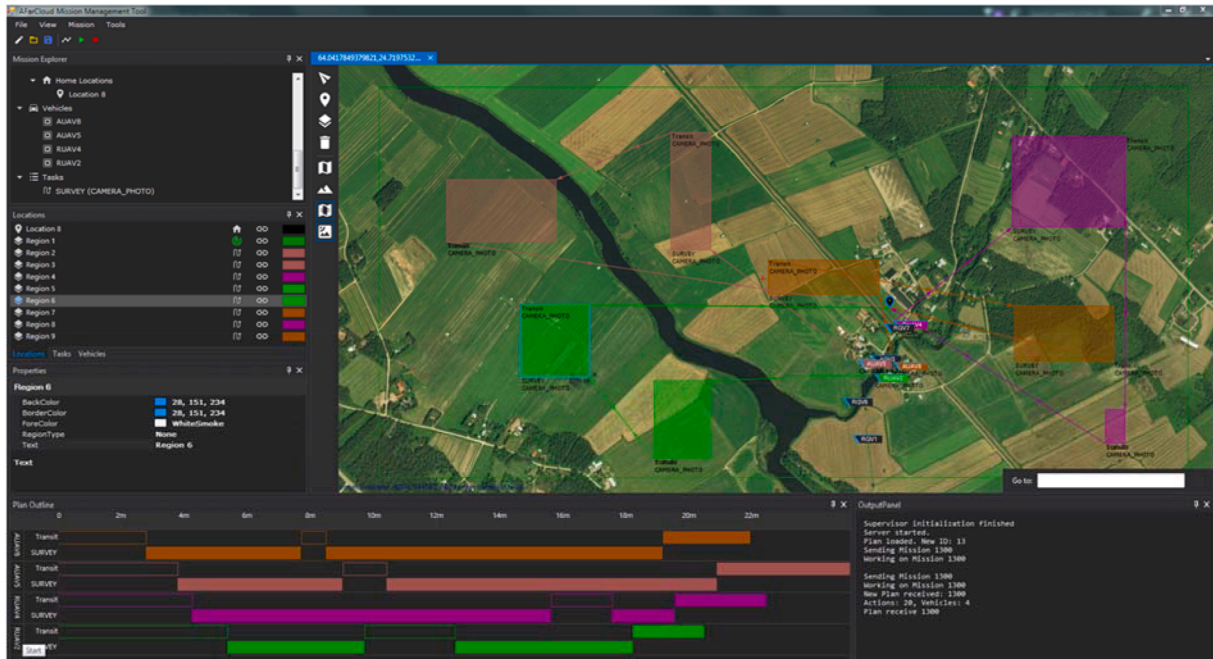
AFarCloud Mission Management Tool

File View Mission Tools

Mission Explorer

Home Locations
Location 8
Vehicles
AUAV8
AUAV5
RUAV4
RUAV2
Tasks
SURVEY (CAMERA_PHOTO)

Locations

| | | |
|---|---|---|
| Location 8 | | |
| Region 1 | | |
| Region 2 | | |
| Region 3 | | |
| Region 4 | | |
| Region 5 | | |
| Region 6 | | |
| Region 7 | | |
| Region 8 | | |
| Region 9 | | |

Locations Tasks Vehicles

Properties

Region 6

| | |
|---|---|
| BackColor | 28, 151, 234 |
| BorderColor | 28, 151, 234 |
| ForeColor | WhiteSmoke |
| RegionType | None |
| Text | Region 6 |

Text

64.041784937982​1,24.7197532...

Transit
CAMERA_PHOTO

SURVEY
CAMERA_PHOTO

RUAV2 AUAV5 RUAV4 AUAV8 RUAV1

Go to:

Plan Outline

0 2m 4m 6m 8m 10m 12m 14m 16m 18m 20m 22m

AUAV8 Transit SURVEY
AUAV5 Transit SURVEY
RUAV4 Transit SURVEY
RUAV2 Transit SURVEY

Start

OutputPanel

Supervisor initialization finished
Server started.
Plan loaded. New ID: 13
Sending Mission 1300
Working on Mission 1300

Sending Mission 1300
Working on Mission 1300
New Plan received: 1300
Actions: 20, Vehicles: 4
Plan receive 1300